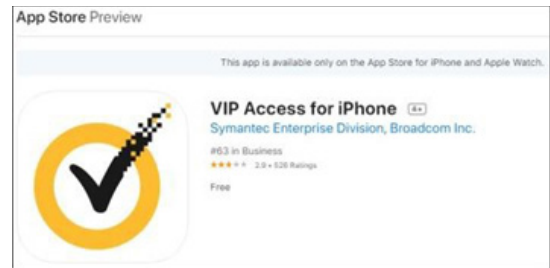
App Store Preview

This app is available only on the App Store for iPhone and Apple Watch.

VIP Access for iPhone 4+

Symantec Enterprise Division, Broadcom Inc.

#63 in Business

★★★☆☆ 2.9 • 526 Ratings

Free